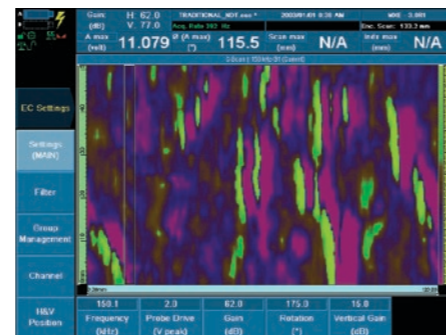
Gain (dB) H: 62.0 V: 77.0 TRADITIONAL_NDT.eex * 2003/01/01 0:30 AM

A max (volt) 11.079 Ø (A max) (°) 115.5 Scan max (mm) N/A Index max (mm) N/A

EC Settings

Settings (MAIN)

Filter

Group Management

Channel

H&V Position

150.1 Frequency (kHz)

2.0 Probe Drive (V peak)

62.0 Gain (dB)

175.0 Rotation (°)

15.0 Vertical Gain (dB)